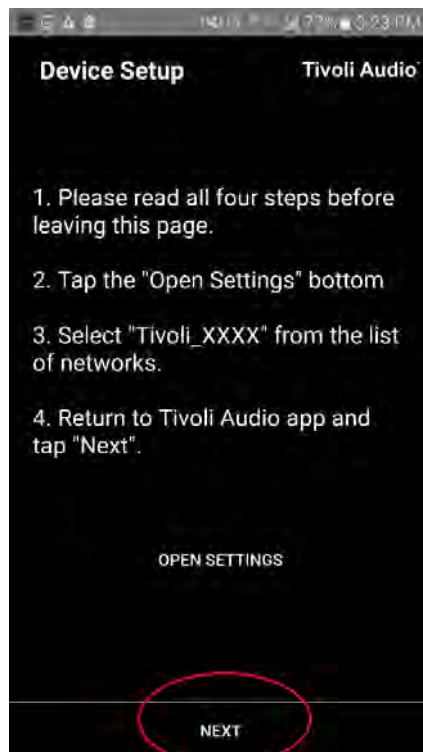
77% 3:23 PM

Device Setup

Tivoli Audio

1. Please read all four steps before leaving this page.

2. Tap the "Open Settings" bottom

3. Select "Tivoli_XXXX" from the list of networks.

4. Return to Tivoli Audio app and tap "Next".

OPEN SETTINGS

NEXT